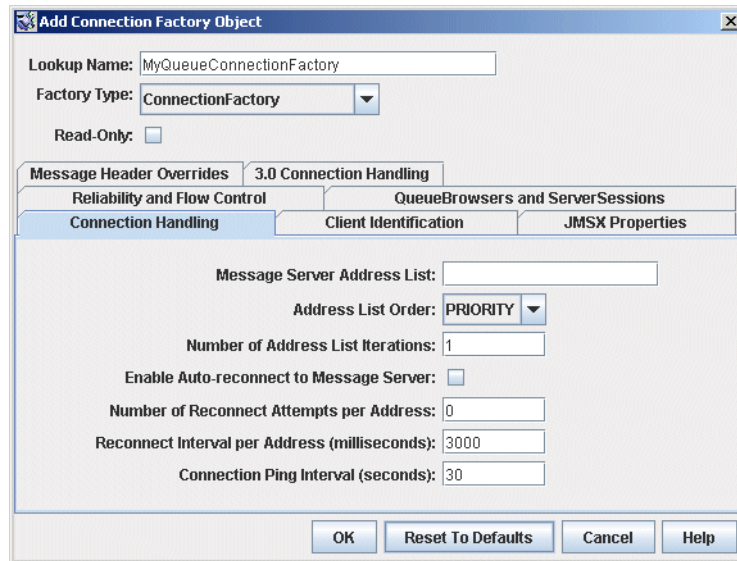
Add Connection Factory Object

Lookup Name: MyQueueConnectionFactory

Factory Type: ConnectionFactory

Read-Only:

Message Header Overrides | 3.0 Connection Handling

Reliability and Flow Control | QueueBrowsers and ServerSessions

Connection Handling | Client Identification | JMSX Properties

Message Server Address List:

Address List Order: PRIORITY

Number of Address List Iterations: 1

Enable Auto-reconnect to Message Server:

Number of Reconnect Attempts per Address: 0

Reconnect Interval per Address (milliseconds): 3000

Connection Ping Interval (seconds): 30

OK | Reset To Defaults | Cancel | Help